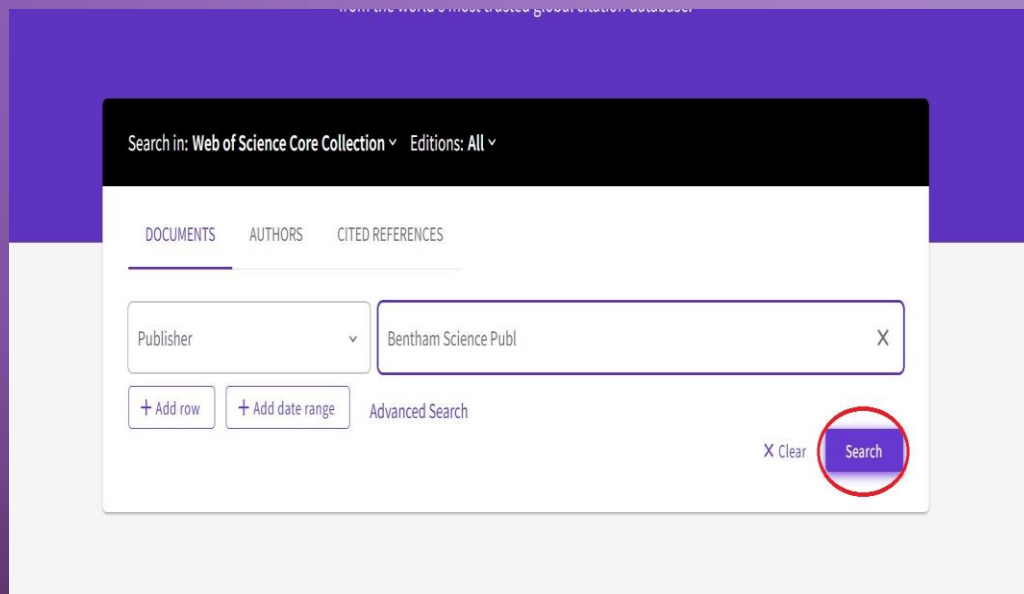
from the world's most trusted global citation database.

Search in: Web of Science Core Collection ˅ Editions: All ˅

DOCUMENTS AUTHORS CITED REFERENCES

Publisher ˅

Bentham Science Publ X

+ Add row + Add date range Advanced Search

X Clear Search